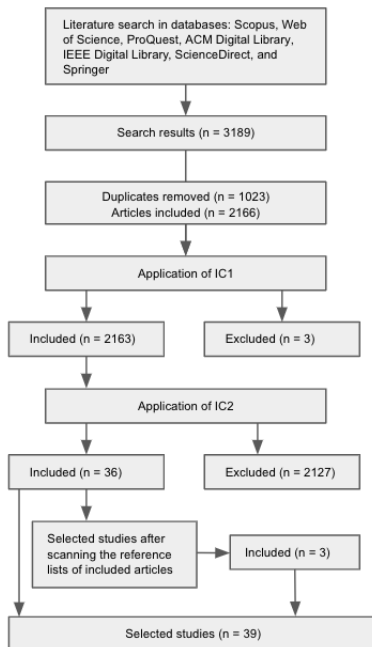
Literature search in databases: Scopus, Web of Science, ProQuest, ACM Digital Library, IEEE Digital Library, ScienceDirect, and Springer

Search results (n = 3189)

Duplicates removed (n = 1023)
Articles included (n = 2166)

Application of IC1

Included (n = 2163)

Excluded (n = 3)

Application of IC2

Included (n = 36)

Excluded (n = 2127)

Selected studies after scanning the reference lists of included articles

Included (n = 3)

Selected studies (n = 39)